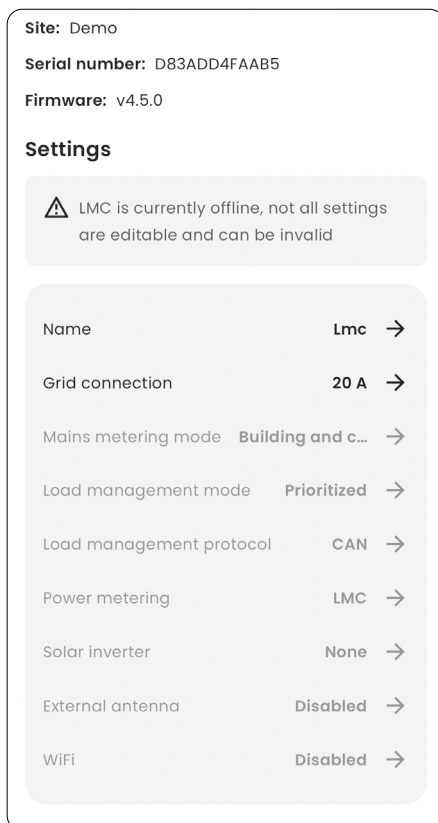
Site: Demo

Serial number: D83ADD4FAAB5

Firmware: v4.5.0

Settings

LMC is currently offline, not all settings are editable and can be invalid

Name Lmc →

Grid connection 20 A →

Mains metering mode Building and c... →

Load management mode Prioritized →

Load management protocol CAN →

Power metering LMC →

Solar inverter None →

External antenna Disabled →

WiFi Disabled →